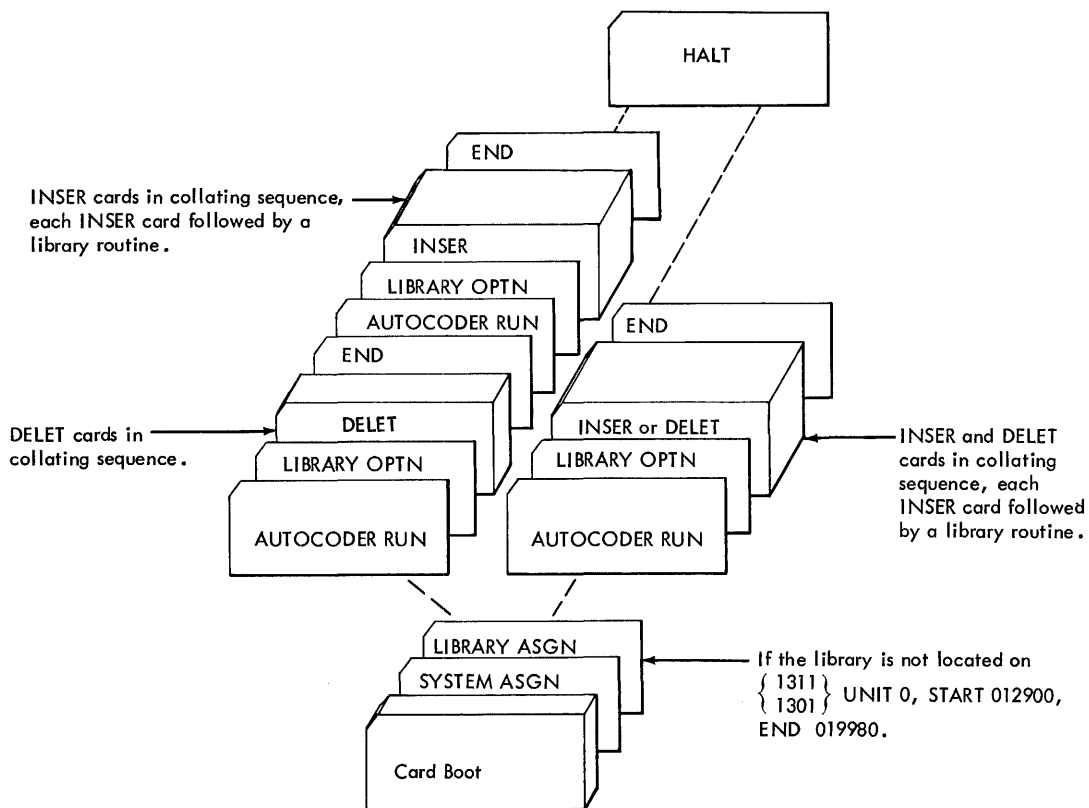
HALT

END

INSER cards in collating sequence, each INSER card followed by a library routine.

INSER

LIBRARY OPTN

AUTOCODER RUN

END

DELET cards in collating sequence.

DELET

LIBRARY OPTN

AUTOCODER RUN

END

INSER or DELET

LIBRARY OPTN

AUTOCODER RUN

INSER and DELET cards in collating sequence, each INSER card followed by a library routine.

LIBRARY ASGN

SYSTEM ASGN

Card Boot

If the library is not located on $\left\{ \begin{matrix} 1311 \\ 1301 \end{matrix} \right\}$ UNIT 0, START 012900, END 019980.